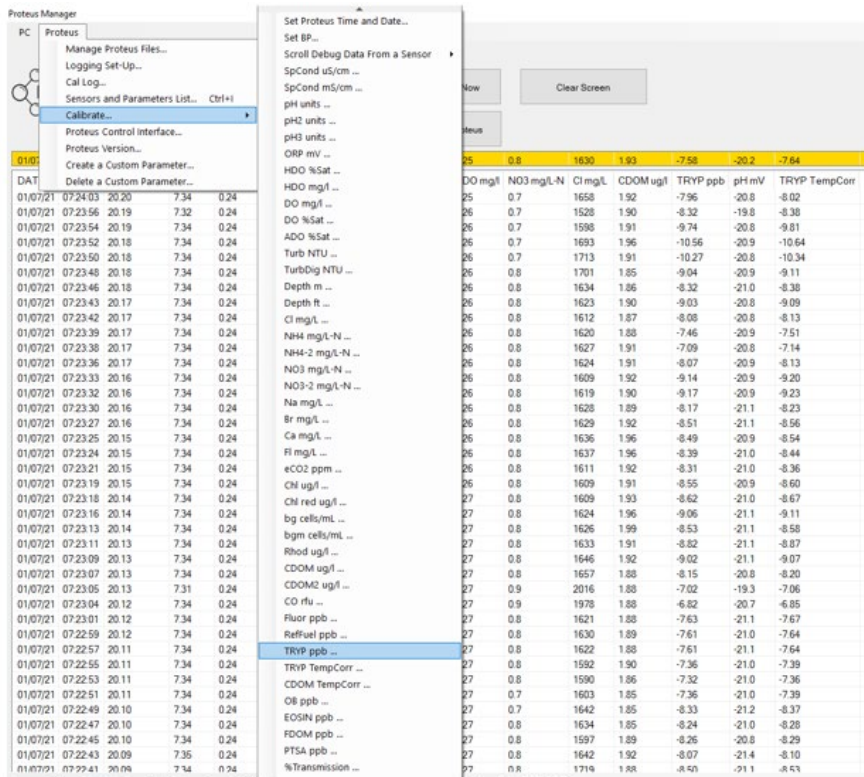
Proteus Manager

PC Proteus

Manage Proteus Files...
Logging Set-Up...
Cal Log...
Sensors and Parameters List... Ctrl+I
Calibrate...
Proteus Control Interface...
Proteus Version...
Create a Custom Parameter...
Delete a Custom Parameter...

Set Proteus Time and Date...
Set BP...
Scroll Debug Data From a Sensor
SpCond uS/cm ...
SpCond mS/cm ...
pH units ...
pH2 units ...
pH3 units ...
ORP mV ...
HDO %Sat ...
HDO mg/l ...
DO mg/l ...
DO %Sat ...
ADO %Sat ...
Turb NTU ...
TurbDig NTU ...
Depth m ...
Depth ft ...
Cl mg/L ...
NH4 mg/L-N ...
NH4-2 mg/L-N ...
NO3 mg/L-N ...
NO3-2 mg/L-N ...
Na mg/L ...
Br mg/L ...
Ca mg/L ...
Fl mg/L ...
eCO2 ppm ...
Chl ug/l ...
Chl red ug/l ...
bg cells/mL ...
bgm cells/mL ...
Rhod ug/l ...
CDOM ug/l ...
CDOM2 ug/l ...
CO rfu ...
Fluor ppb ...
RefFuel ppb ...
TRYP ppb ...
TRYP TempCorr ...
CDOM TempCorr ...
OB ppb ...
EOSIN ppb ...
FDOM ppb ...
PTSA ppb ...
%Transmission ...

Now

Clear Screen

oteus

| 01/07 | | | | 25 | 0.8 | 1630 | 1.93 | -7.58 | -20.2 | -7.64 |
|---|---|---|---|---|---|---|---|---|---|---|
| DAT | | | | DO mg/l | NO3 mg/L-N | Cl mg/L | CDOM ug/l | TRYP ppb | pH mV | TRYP TempCorr |
| 01/07/21 | 07:24:03 | 20.20 | 7.34 | 0.24 | 25 | 0.7 | 1658 | 1.92 | -7.96 | -20.8 | -8.02 |
| 01/07/21 | 07:23:56 | 20.19 | 7.32 | 0.24 | 26 | 0.7 | 1528 | 1.90 | -8.32 | -19.8 | -8.38 |
| 01/07/21 | 07:23:54 | 20.19 | 7.34 | 0.24 | 26 | 0.7 | 1598 | 1.91 | -9.74 | -20.8 | -9.81 |
| 01/07/21 | 07:23:52 | 20.18 | 7.34 | 0.24 | 26 | 0.7 | 1693 | 1.96 | -10.56 | -20.9 | -10.64 |
| 01/07/21 | 07:23:50 | 20.18 | 7.34 | 0.24 | 26 | 0.7 | 1713 | 1.91 | -10.27 | -20.8 | -10.34 |
| 01/07/21 | 07:23:48 | 20.18 | 7.34 | 0.24 | 26 | 0.8 | 1701 | 1.85 | -9.04 | -20.9 | -9.11 |
| 01/07/21 | 07:23:46 | 20.18 | 7.34 | 0.24 | 26 | 0.8 | 1634 | 1.86 | -8.32 | -21.0 | -8.38 |
| 01/07/21 | 07:23:43 | 20.17 | 7.34 | 0.24 | 26 | 0.8 | 1623 | 1.90 | -9.03 | -20.8 | -9.09 |
| 01/07/21 | 07:23:42 | 20.17 | 7.34 | 0.24 | 26 | 0.8 | 1612 | 1.87 | -8.08 | -20.8 | -8.13 |
| 01/07/21 | 07:23:39 | 20.17 | 7.34 | 0.24 | 26 | 0.8 | 1620 | 1.88 | -7.46 | -20.9 | -7.51 |
| 01/07/21 | 07:23:38 | 20.17 | 7.34 | 0.24 | 26 | 0.8 | 1627 | 1.91 | -7.09 | -20.8 | -7.14 |
| 01/07/21 | 07:23:36 | 20.17 | 7.34 | 0.24 | 26 | 0.8 | 1624 | 1.91 | -8.07 | -20.9 | -8.13 |
| 01/07/21 | 07:23:33 | 20.16 | 7.34 | 0.24 | 26 | 0.8 | 1609 | 1.92 | -9.14 | -20.9 | -9.20 |
| 01/07/21 | 07:23:32 | 20.16 | 7.34 | 0.24 | 26 | 0.8 | 1619 | 1.90 | -9.17 | -20.9 | -9.23 |
| 01/07/21 | 07:23:30 | 20.16 | 7.34 | 0.24 | 26 | 0.8 | 1628 | 1.89 | -8.17 | -21.1 | -8.23 |
| 01/07/21 | 07:23:27 | 20.16 | 7.34 | 0.24 | 26 | 0.8 | 1629 | 1.92 | -8.51 | -21.1 | -8.56 |
| 01/07/21 | 07:23:25 | 20.15 | 7.34 | 0.24 | 26 | 0.8 | 1636 | 1.96 | -8.49 | -20.9 | -8.54 |
| 01/07/21 | 07:23:24 | 20.15 | 7.34 | 0.24 | 26 | 0.8 | 1637 | 1.96 | -8.39 | -21.0 | -8.44 |
| 01/07/21 | 07:23:21 | 20.15 | 7.34 | 0.24 | 26 | 0.8 | 1611 | 1.92 | -8.31 | -21.0 | -8.36 |
| 01/07/21 | 07:23:19 | 20.15 | 7.34 | 0.24 | 27 | 0.8 | 1609 | 1.91 | -8.55 | -20.9 | -8.60 |
| 01/07/21 | 07:23:18 | 20.14 | 7.34 | 0.24 | 27 | 0.8 | 1609 | 1.93 | -8.62 | -21.0 | -8.67 |
| 01/07/21 | 07:23:16 | 20.14 | 7.34 | 0.24 | 27 | 0.8 | 1624 | 1.96 | -9.06 | -21.1 | -9.11 |
| 01/07/21 | 07:23:13 | 20.14 | 7.34 | 0.24 | 27 | 0.8 | 1626 | 1.99 | -8.53 | -21.1 | -8.58 |
| 01/07/21 | 07:23:11 | 20.13 | 7.34 | 0.24 | 27 | 0.8 | 1633 | 1.91 | -8.82 | -21.1 | -8.87 |
| 01/07/21 | 07:23:09 | 20.13 | 7.34 | 0.24 | 27 | 0.8 | 1646 | 1.92 | -9.02 | -21.1 | -9.07 |
| 01/07/21 | 07:23:07 | 20.13 | 7.34 | 0.24 | 27 | 0.8 | 1657 | 1.88 | -8.15 | -20.8 | -8.20 |
| 01/07/21 | 07:23:05 | 20.13 | 7.31 | 0.24 | 27 | 0.9 | 2016 | 1.88 | -7.02 | -19.3 | -7.06 |
| 01/07/21 | 07:23:04 | 20.12 | 7.34 | 0.24 | 27 | 0.9 | 1978 | 1.88 | -6.82 | -20.7 | -6.85 |
| 01/07/21 | 07:23:01 | 20.12 | 7.34 | 0.24 | 27 | 0.8 | 1621 | 1.88 | -7.63 | -21.1 | -7.67 |
| 01/07/21 | 07:22:59 | 20.12 | 7.34 | 0.24 | 27 | 0.8 | 1630 | 1.89 | -7.61 | -21.0 | -7.64 |
| 01/07/21 | 07:22:57 | 20.11 | 7.34 | 0.24 | 27 | 0.8 | 1622 | 1.88 | -7.61 | -21.0 | -7.64 |
| 01/07/21 | 07:22:55 | 20.11 | 7.34 | 0.24 | 27 | 0.8 | 1592 | 1.90 | -7.36 | -21.0 | -7.39 |
| 01/07/21 | 07:22:53 | 20.11 | 7.34 | 0.24 | 27 | 0.8 | 1590 | 1.86 | -7.32 | -21.0 | -7.36 |
| 01/07/21 | 07:22:51 | 20.11 | 7.34 | 0.24 | 27 | 0.7 | 1603 | 1.85 | -7.36 | -21.0 | -7.39 |
| 01/07/21 | 07:22:49 | 20.10 | 7.34 | 0.24 | 27 | 0.7 | 1642 | 1.85 | -8.33 | -21.2 | -8.37 |
| 01/07/21 | 07:22:47 | 20.10 | 7.34 | 0.24 | 27 | 0.8 | 1634 | 1.85 | -8.24 | -21.0 | -8.28 |
| 01/07/21 | 07:22:45 | 20.10 | 7.34 | 0.24 | 27 | 0.8 | 1597 | 1.89 | -8.26 | -20.8 | -8.29 |
| 01/07/21 | 07:22:43 | 20.09 | 7.35 | 0.24 | 27 | 0.8 | 1642 | 1.92 | -8.07 | -21.4 | -8.10 |
| 01/07/21 | 07:22:41 | 20.09 | 7.34 | 0.24 | 27 | 0.8 | 1719 | 1.88 | -8.50 | -21.1 | -8.53 |